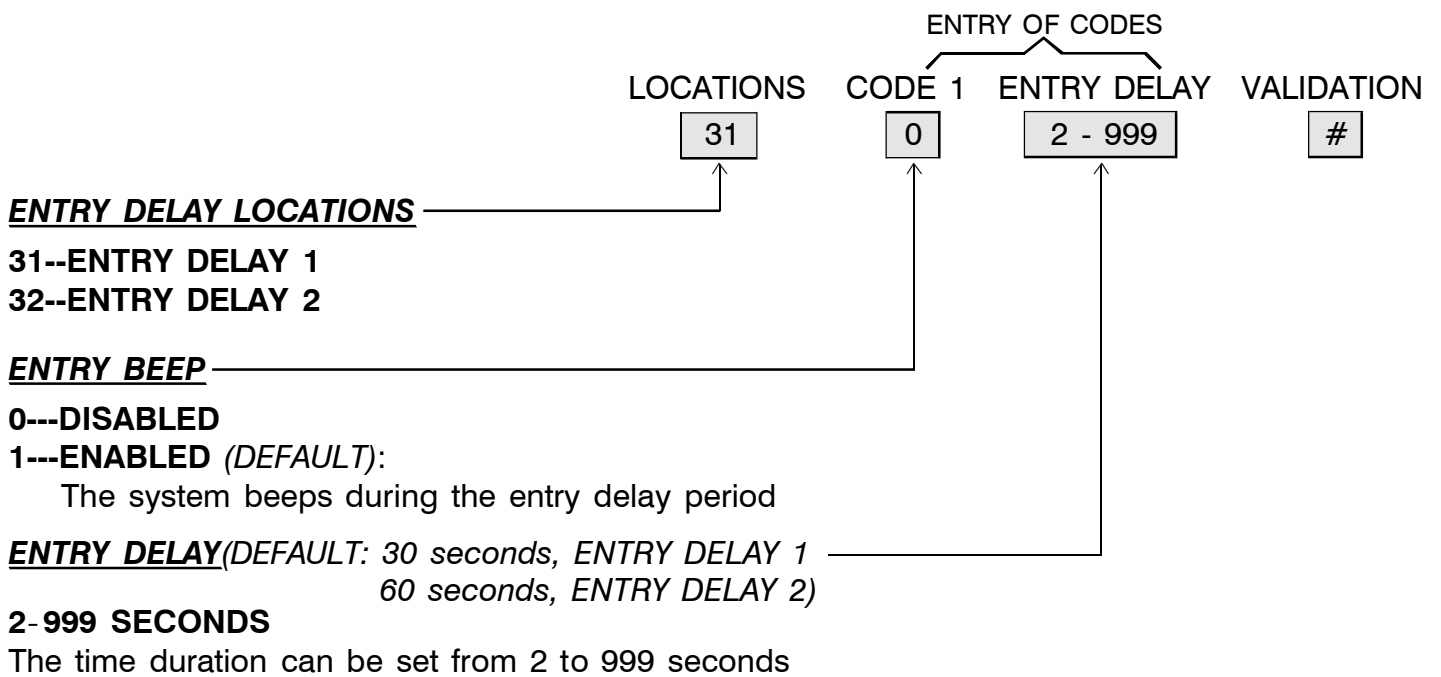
ENTRY OF CODES

LOCATIONS CODE 1 ENTRY DELAY VALIDATION

31 0 2 - 999 #

ENTRY DELAY LOCATIONS

31--ENTRY DELAY 1
32--ENTRY DELAY 2

ENTRY BEEP

0---DISABLED
1---ENABLED (DEFAULT):
The system beeps during the entry delay period

ENTRY DELAY(DEFAULT: 30 seconds, ENTRY DELAY 1
60 seconds, ENTRY DELAY 2)

2-999 SECONDS
The time duration can be set from 2 to 999 seconds